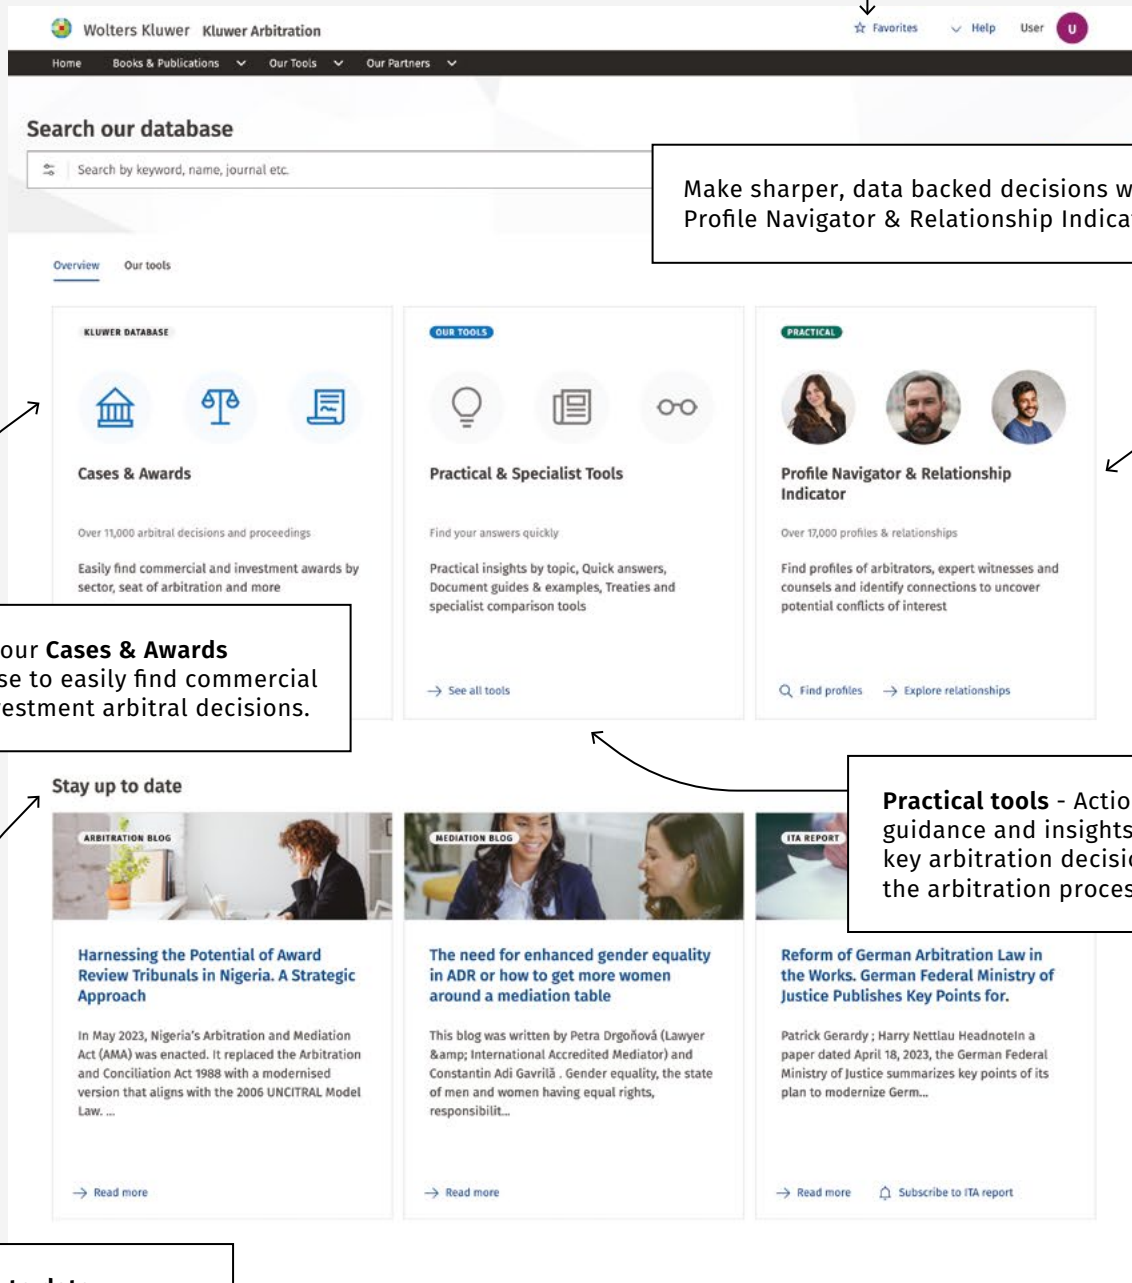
Wolters Kluwer Kluwer Arbitration

Favorites Help User U

Home Books & Publications Our Tools Our Partners

Search our database

Search by keyword, name, journal etc.

Make sharper, data backed decisions w
Profile Navigator & Relationship Indica

Overview Our tools

KLUWER DATABASE

Cases & Awards

Over 11,000 arbitral decisions and proceedings

Easily find commercial and investment awards by sector, seat of arbitration and more

our **Cases & Awards**
se to easily find commercial
estment arbitral decisions.

OUR TOOLS

Practical & Specialist Tools

Find your answers quickly

Practical insights by topic, Quick answers, Document guides & examples, Treaties and specialist comparison tools

See all tools

PRACTICAL

Profile Navigator & Relationship Indicator

Over 17,000 profiles & relationships

Find profiles of arbitrators, expert witnesses and counsels and identify connections to uncover potential conflicts of interest

Find profiles Explore relationships

**Practical tools** - Actio
guidance and insights
key arbitration decisi
the arbitration proces

Stay up to date

ARBITRATION BLOG

Harnessing the Potential of Award Review Tribunals in Nigeria. A Strategic Approach

In May 2023, Nigeria's Arbitration and Mediation Act (AMA) was enacted. It replaced the Arbitration and Conciliation Act 1988 with a modernised version that aligns with the 2006 UNCITRAL Model Law. ...

Read more

MEDIATION BLOG

The need for enhanced gender equality in ADR or how to get more women around a mediation table

This blog was written by Petra Drgoňová (Lawyer &amp; International Accredited Mediator) and Constantin Adi Gavrilă . Gender equality, the state of men and women having equal rights, responsibilit...

Read more

ITA REPORT

Reform of German Arbitration Law in the Works. German Federal Ministry of Justice Publishes Key Points for.

Patrick Gerardy ; Harry Nettlau HeadnoteIn a paper dated April 18, 2023, the German Federal Ministry of Justice summarizes key points of its plan to modernize Germ...

Read more Subscribe to ITA report